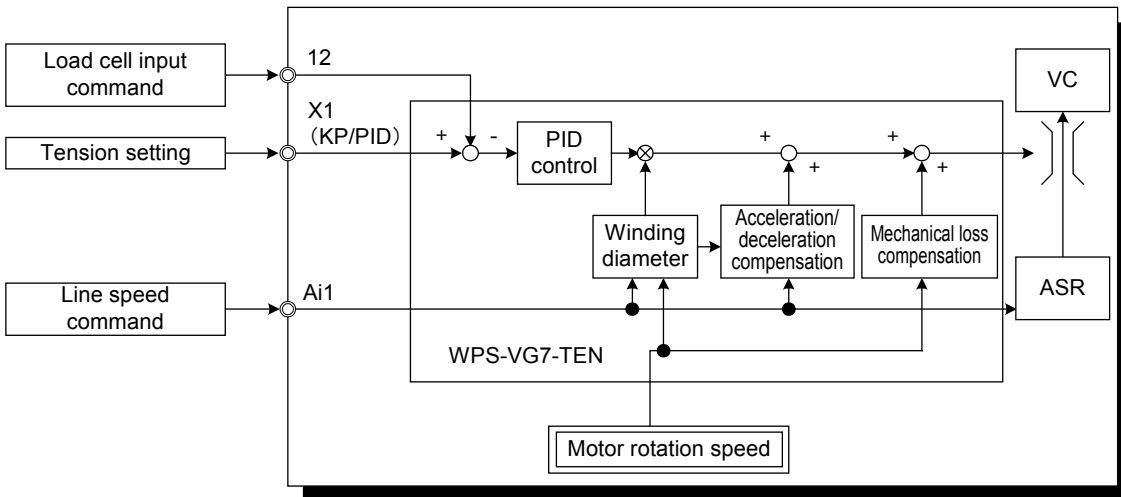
Load cell input command

12

X1 (KP/PID)

Tension setting

+

-

PID control

+

+

+

+

VC

Winding diameter

Acceleration/ deceleration compensation

Mechanical loss compensation

Line speed command

Ai1

ASR

WPS-VG7-TEN

Motor rotation speed